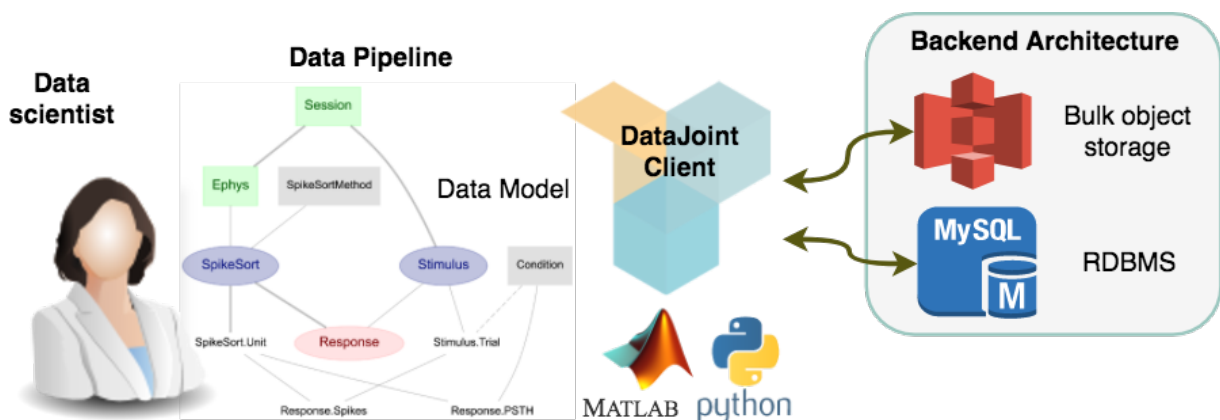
Data scientist

Data Pipeline

Session

Ephys

SpikeSortMethod

Data Model

SpikeSort

Stimulus

Condition

SpikeSort.Unit

Response

Stimulus.Trial

Response.Spikes

Response.PSTH

DataJoint Client

MATLAB

python

Backend Architecture

Bulk object storage

MySQL

M

RDBMS